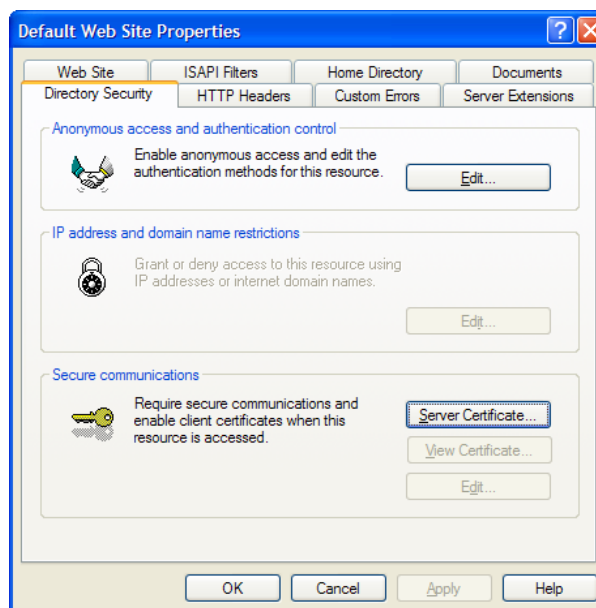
Default Web Site Properties

?

Web Site | ISAPI Filters | Home Directory | Documents
Directory Security | HTTP Headers | Custom Errors | Server Extensions

Anonymous access and authentication control

Enable anonymous access and edit the authentication methods for this resource.

Edit...

IP address and domain name restrictions

Grant or deny access to this resource using IP addresses or internet domain names.

Edit...

Secure communications

Require secure communications and enable client certificates when this resource is accessed.

Server Certificate...

View Certificate...

Edit...

OK | Cancel | Apply | Help